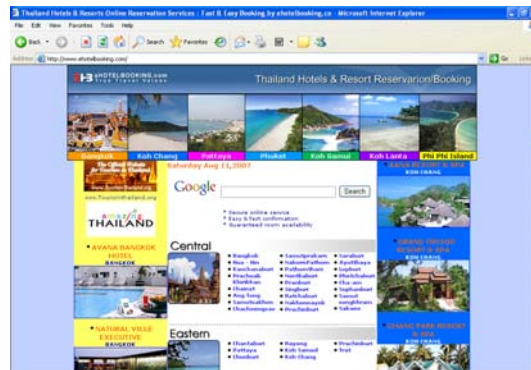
Thailand Hotels & Resorts Online Reservation Services : Fast & Easy Booking by ehotelbooking.ca - Microsoft Internet Explorer

File Edit View Favorites Tools Help

Back Search Favorites

Address http://www.ehotelbooking.com/ Go Links

EHOTELBOOKING.com
Thailand Hotels & Resort Reservation/Booking

Bangkok Koh Chang Pattaya Phuket Koh Samui Koh Lanta Phi Phi Island

Saturday Aug 11,2007

www.TourismThailand.org

THAILAND

Google Search

• Secure online service
• Easy & fast confirmation
• Guaranteed room availability

• AVANA BANGKOK HOTEL
BANGKOK

Central

• Bangkok • Samutprakarn • Saraburi
• Hua - Hin • NakornPathom • Ayutthaya
• Kanchanaburi • Pathumthani • Lopburi
• Prachuab Khirikhan • Nonthaburi • Phetchaburi
• Chainat • Prachinburi • Cha-am
• Ang Tong • Singburi • Suphanburi
• Samutsakhon • Ratchaburi • Samut songkhram
• Chachoengsao • Nakhonnayok • Sakaew

• NATURAL VILLE EXECUTIVE
BANGKOK

Eastern

• Chantaburi • Rayong • Prachinburi
• Pattaya • Koh Samed • Trat
• Chonburi • Koh Chang

KOH CHANG

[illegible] RESORT & SPA
KOH CHANG

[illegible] PARK RESORT & SPA
KOH CHANG